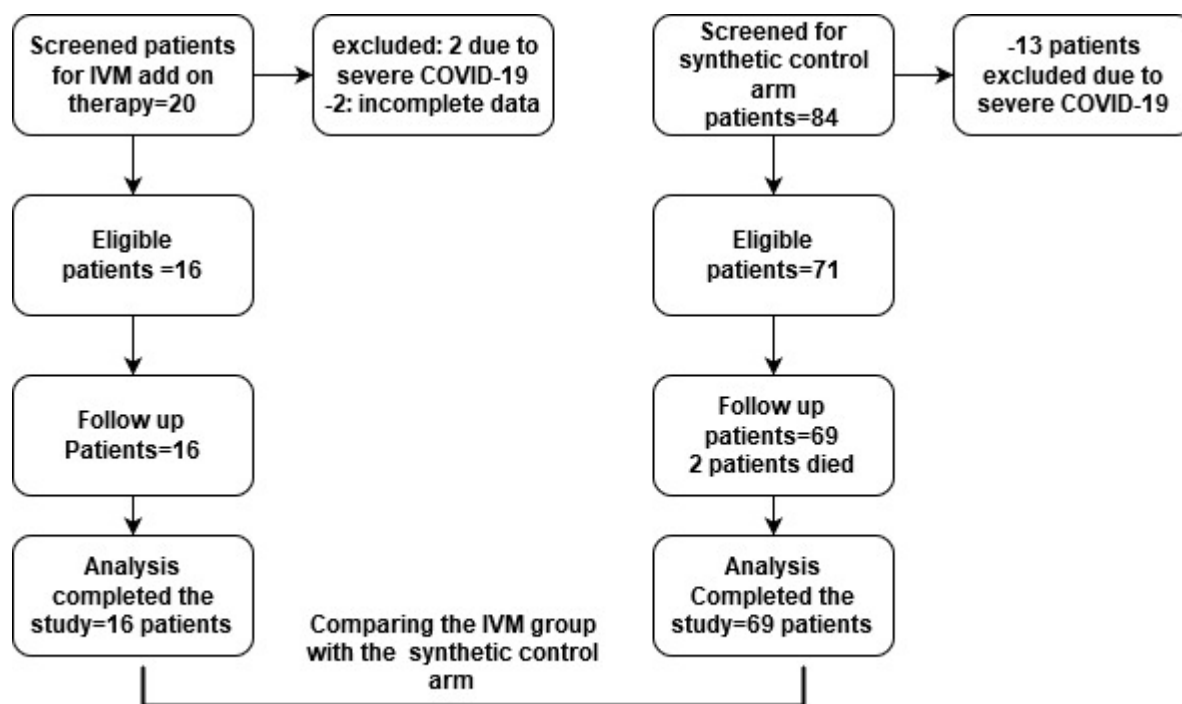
Screened patients for IVM add on therapy=20

excluded: 2 due to severe COVID-19
-2: incomplete data

Eligible patients =16

Follow up Patients=16

Analysis completed the study=16 patients

Screened for synthetic control arm patients=84

-13 patients excluded due to severe COVID-19

Eligible patients=71

Follow up patients=69
2 patients died

Analysis Completed the study=69 patients

Comparing the IVM group with the synthetic control arm